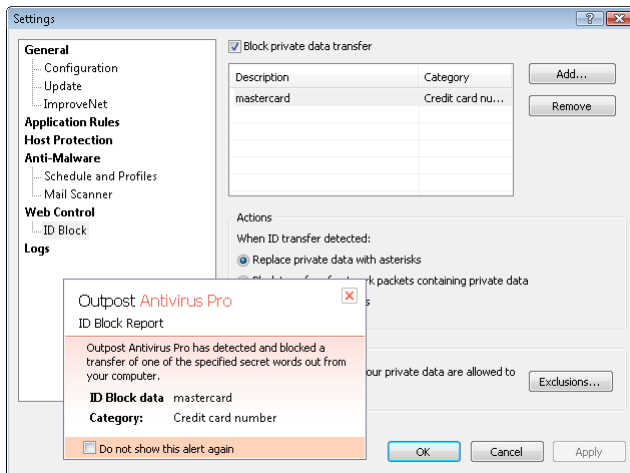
Settings

General
Configuration
Update
ImproveNet
Application Rules
Host Protection
Anti-Malware
Schedule and Profiles
Mail Scanner
Web Control
ID Block
Logs

Block private data transfer

| Description | Category |
|---|---|
| mastercard | Credit card nu... |

Add...
Remove

Actions
When ID transfer detected:
Replace private data with asterisks
Bl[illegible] k packets containing private data
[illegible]s

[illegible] our private data are allowed to
Exclusions...

OK
Cancel
Apply

Outpost Antivirus Pro
ID Block Report

Outpost Antivirus Pro has detected and blocked a transfer of one of the specified secret words out from your computer.

ID Block data mastercard
Category: Credit card number

Do not show this alert again